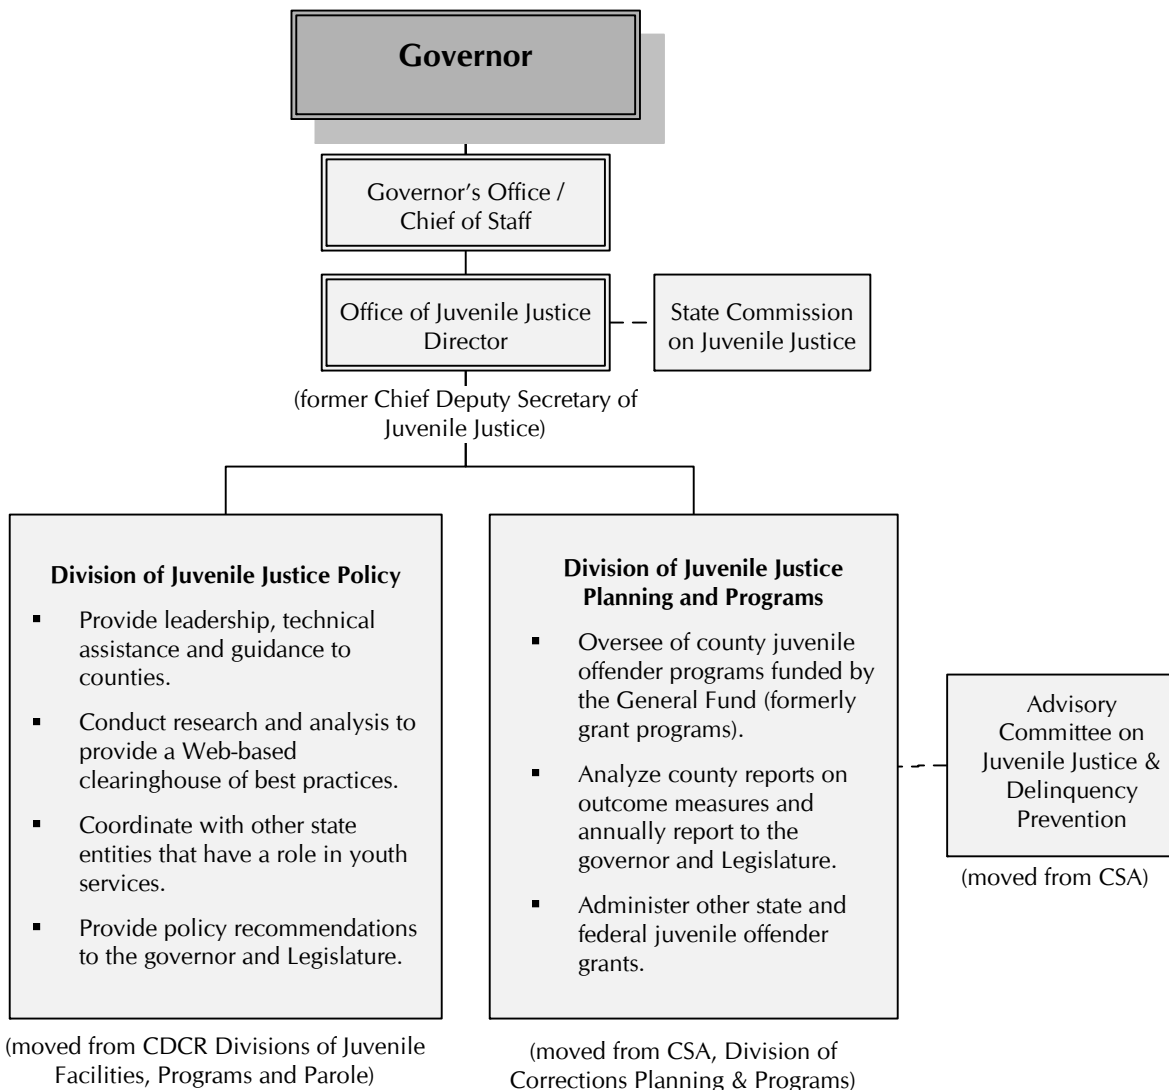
Governor

Governor's Office / Chief of Staff

Office of Juvenile Justice Director

State Commission on Juvenile Justice

(former Chief Deputy Secretary of Juvenile Justice)

Division of Juvenile Justice Policy

- Provide leadership, technical assistance and guidance to counties.
- Conduct research and analysis to provide a Web-based clearinghouse of best practices.
- Coordinate with other state entities that have a role in youth services.
- Provide policy recommendations to the governor and Legislature.

(moved from CDCR Divisions of Juvenile Facilities, Programs and Parole)

Division of Juvenile Justice Planning and Programs

- Oversee of county juvenile offender programs funded by the General Fund (formerly grant programs).
- Analyze county reports on outcome measures and annually report to the governor and Legislature.
- Administer other state and federal juvenile offender grants.

(moved from CSA, Division of Corrections Planning & Programs)

Advisory Committee on Juvenile Justice & Delinquency Prevention

(moved from CSA)